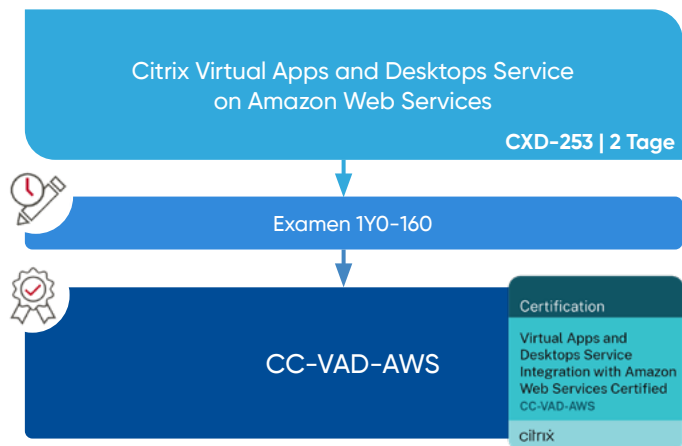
Citrix Virtual Apps and Desktops Service on Amazon Web Services

CXD-253 | 2 Tage

Examen 1Y0-160

CC-VAD-AWS

Certification

Virtual Apps and Desktops Service Integration with Amazon Web Services Certified

CC-VAD-AWS

citrix